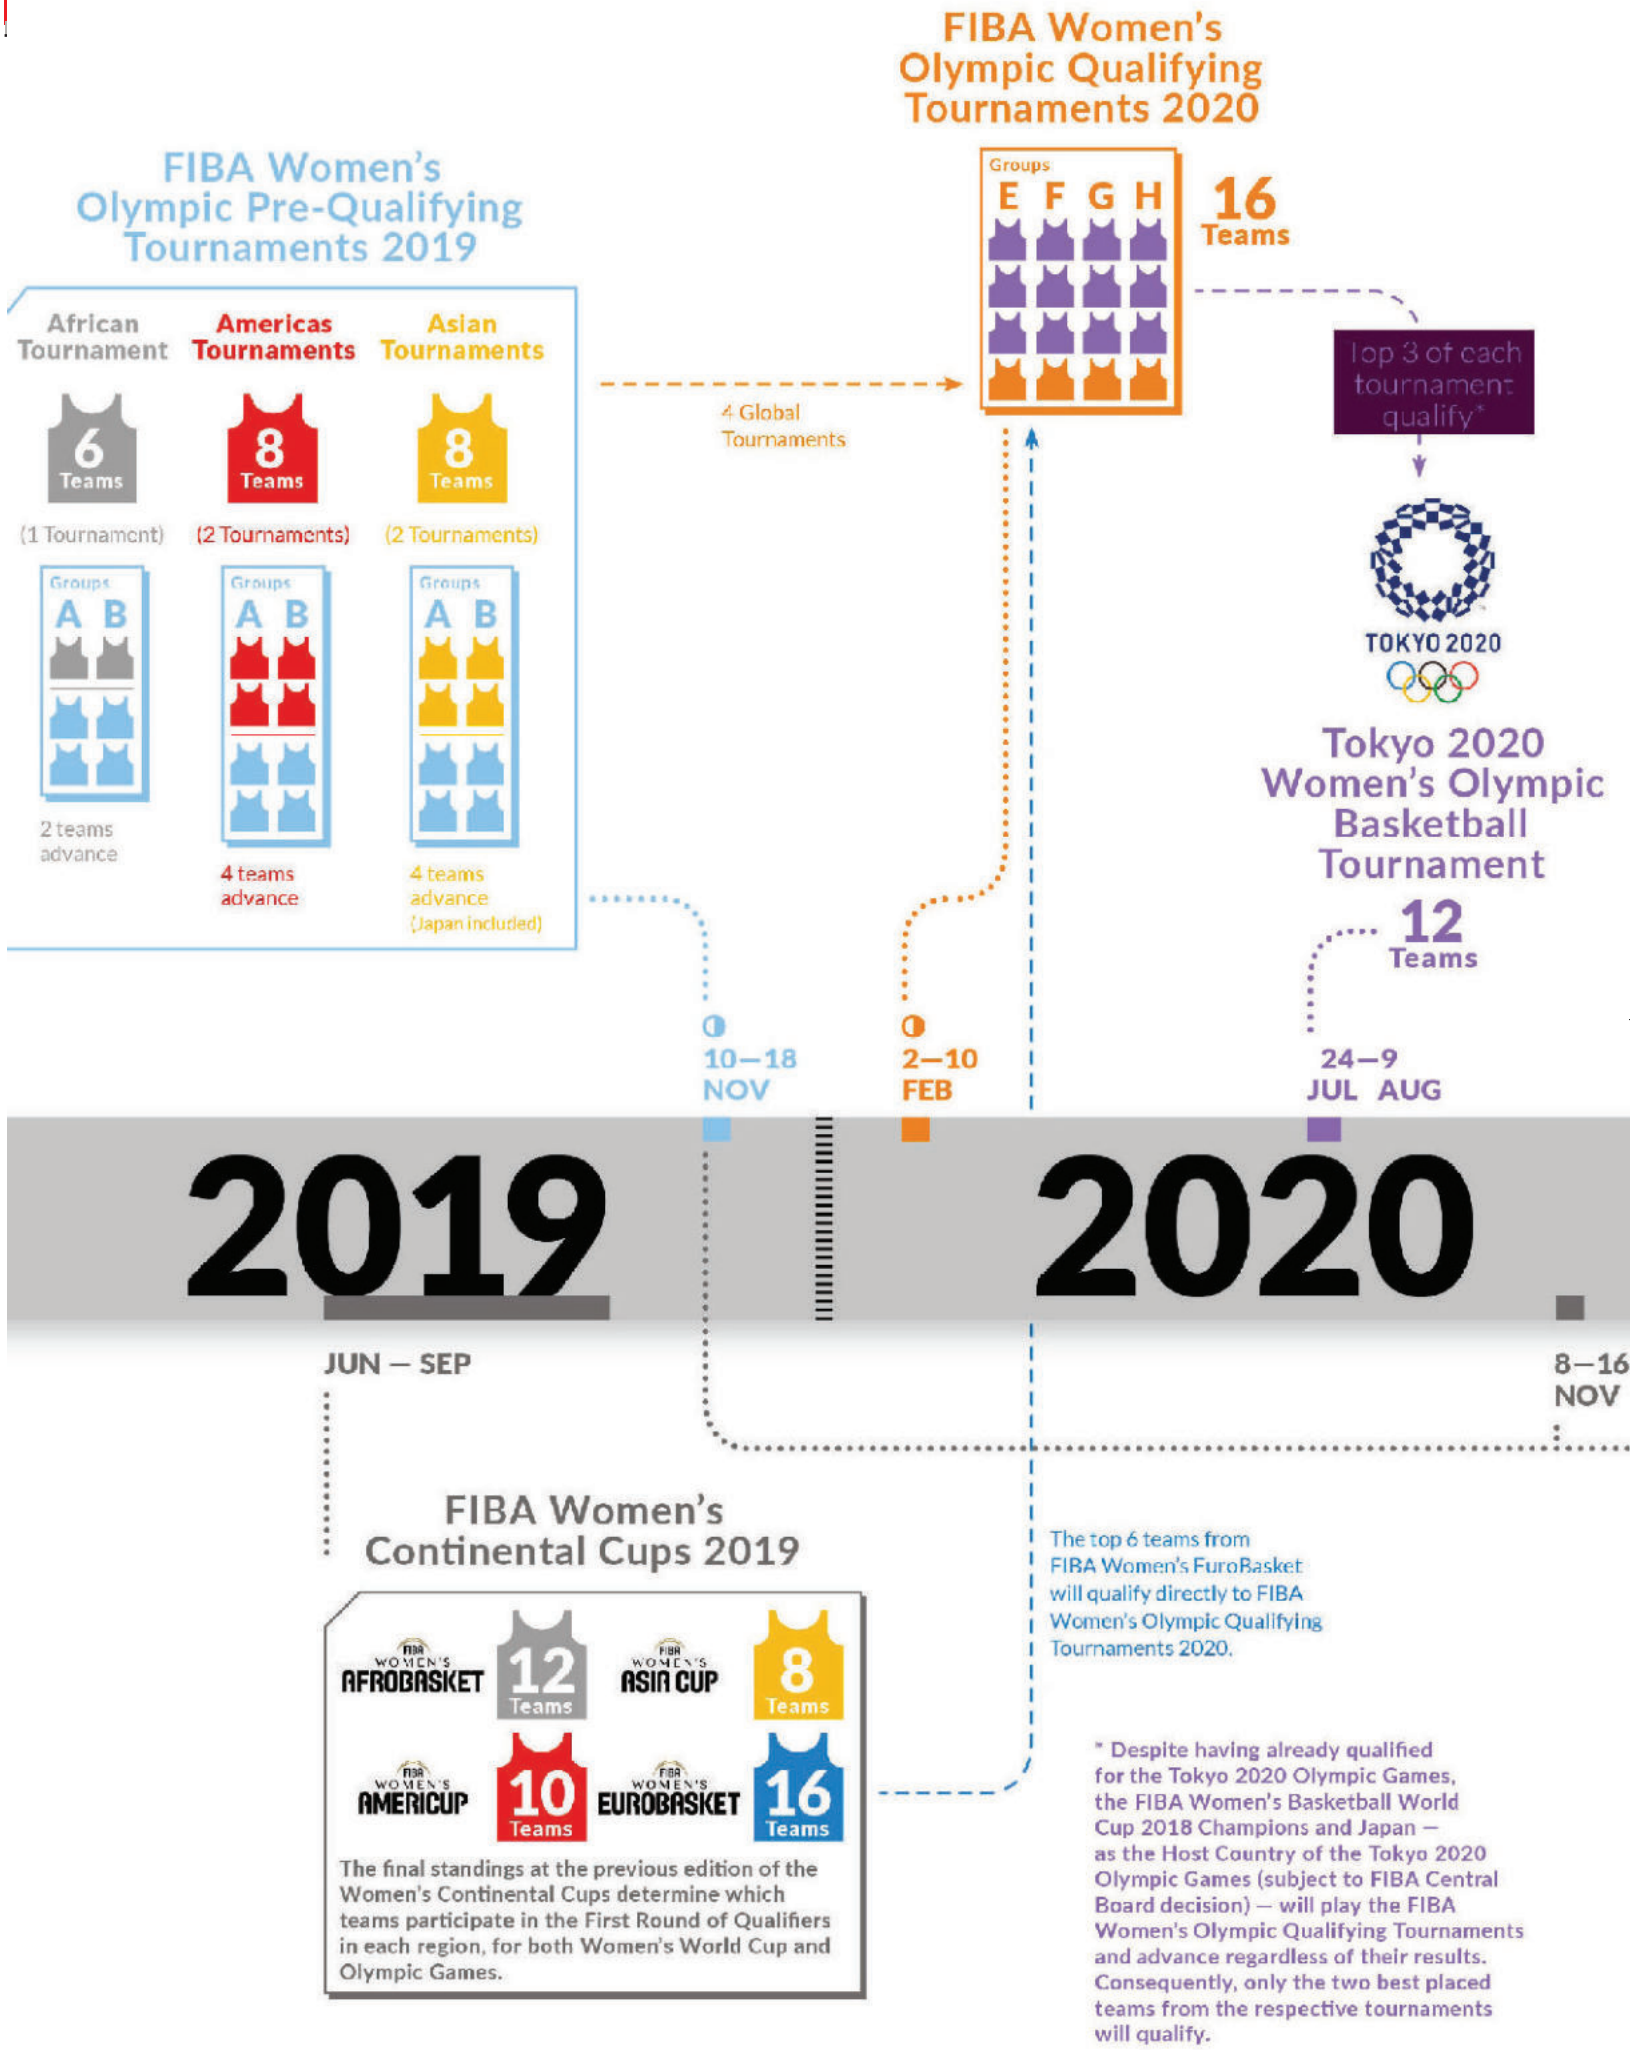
FIBA Women's Olympic Qualifying Tournaments 2020

Groups
E F G H

16 Teams

Top 3 of each tournament qualify*

FIBA Women's Olympic Pre-Qualifying Tournaments 2019

African Tournament
6 Teams
(1 Tournament)
Groups
A B
2 teams advance

Americas Tournaments
8 Teams
(2 Tournaments)
Groups
A B
4 teams advance

Asian Tournaments
8 Teams
(2 Tournaments)
Groups
A B
4 teams advance (Japan included)

4 Global Tournaments

TOKYO 2020

Tokyo 2020 Women's Olympic Basketball Tournament

12 Teams

10—18 NOV

2—10 FEB

24—9 JUL AUG

2019

2020

JUN — SEP

8—16 NOV

FIBA Women's Continental Cups 2019

FIBA WOMEN'S AFROBASKET 12 Teams
FIBA WOMEN'S ASIA CUP 8 Teams
FIBA WOMEN'S AMERICUP 10 Teams
FIBA WOMEN'S EUROBASKET 16 Teams

The final standings at the previous edition of the Women's Continental Cups determine which teams participate in the First Round of Qualifiers in each region, for both Women's World Cup and Olympic Games.

The top 6 teams from FIBA Women's EuroBasket will qualify directly to FIBA Women's Olympic Qualifying Tournaments 2020.

* Despite having already qualified for the Tokyo 2020 Olympic Games, the FIBA Women's Basketball World Cup 2018 Champions and Japan — as the Host Country of the Tokyo 2020 Olympic Games (subject to FIBA Central Board decision) — will play the FIBA Women's Olympic Qualifying Tournaments and advance regardless of their results. Consequently, only the two best placed teams from the respective tournaments will qualify.